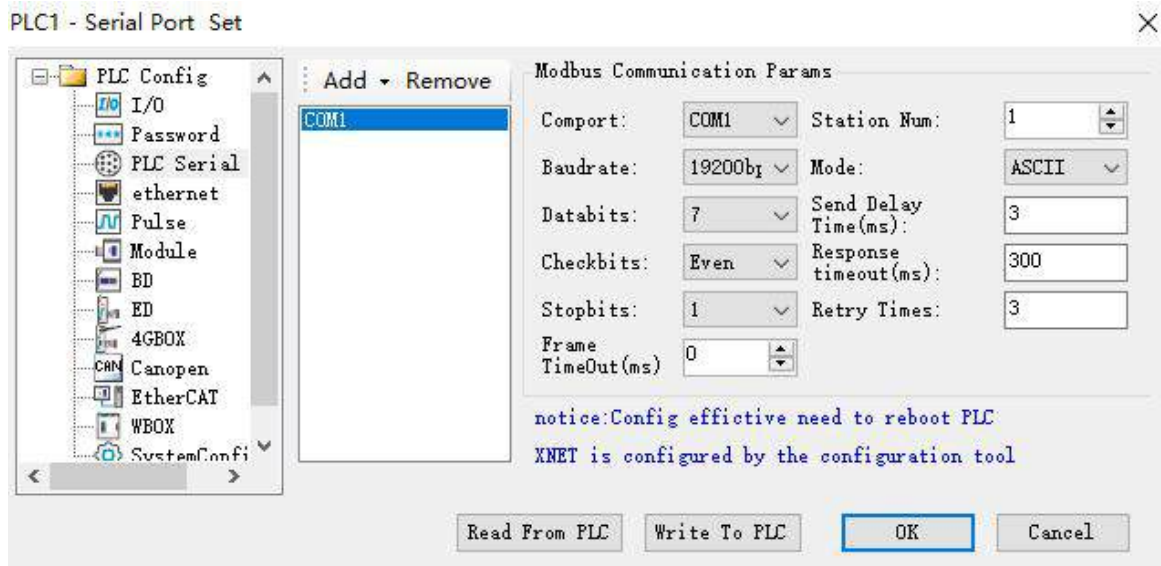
PLC1 - Serial Port Set

PLC Config
I/O
Password
PLC Serial
ethernet
Pulse
Module
BD
ED
4GBOX
Canopen
EtherCAT
WBOX
SystemConfi

Add ▾ Remove
COM1

Modbus Communication Params

Comport: COM1
Station Num: 1
Baudrate: 19200b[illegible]
Mode: ASCII
Databits: 7
Send Delay Time(ms): 3
Checkbits: Even
Response timeout(ms): 300
Stopbits: 1
Retry Times: 3
Frame TimeOut(ms) 0

notice:Config effictive need to reboot PLC

XNET is configured by the configuration tool

Read From PLC
Write To PLC
OK
Cancel